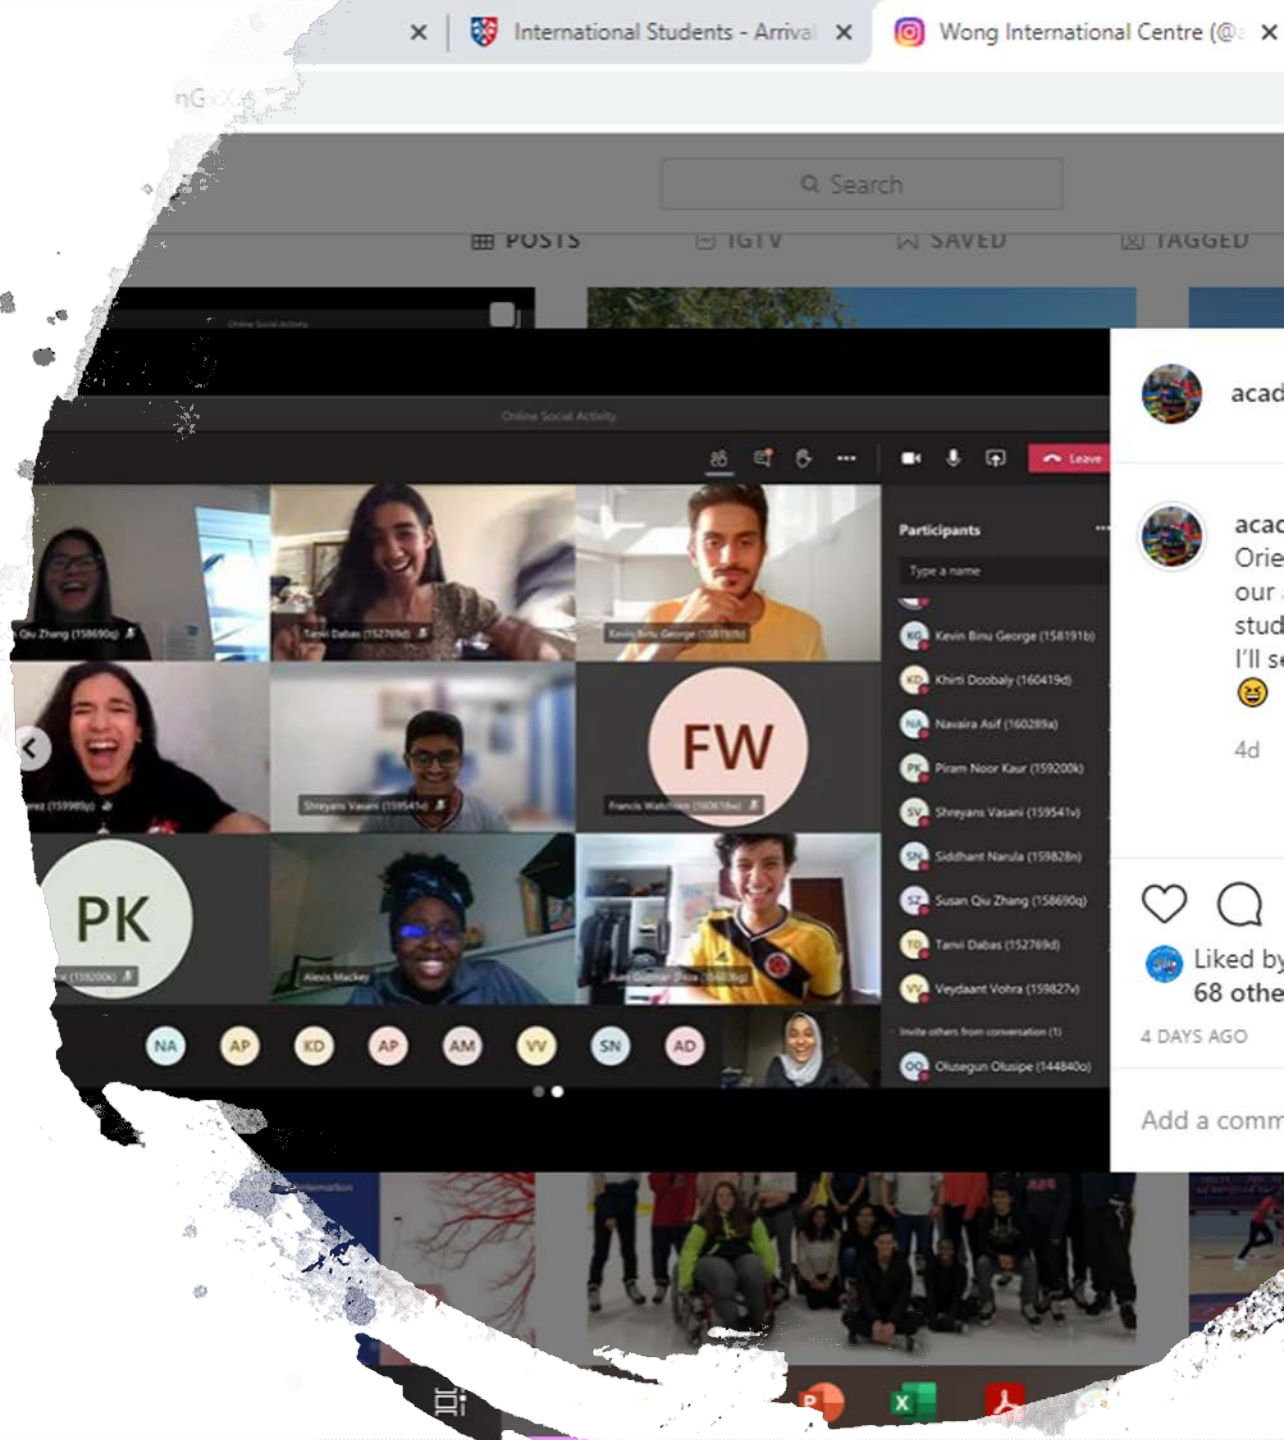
International Students - Arrival ×
Wong International Centre (@
Search
POSTS IGTV SAVED TAGGED
Online Social Activity
Leave
Participants
Type a name
Kevin Binu George (158191b)
Khirti Doobaly (160419d)
Navaira Asif (160289a)
Piram Noor Kaur (159200k)
Shreyans Vasani (159541v)
Siddhant Narula (159828n)
Susan Qiu Zhang (158690q)
Tanvi Dabas (152769d)
Veydaant Vohra (159827v)
Invite others from conversation (1)
Olusegun Olusipe (144840o)
Qiu Zhang (158690q)
Tanvi Dabas (152769d)
Kevin Binu George (158191b)
Shreyans Vasani (159541v)
FW
Francis Watchorn (160618w)
PK
(159200k)
Alexis Mackey
NA AP KD AP AM VV SN AD
acad
acad
Orie
our
stud
I'll s
😆
4d
Liked by
68 othe
4 DAYS AGO
Add a comm